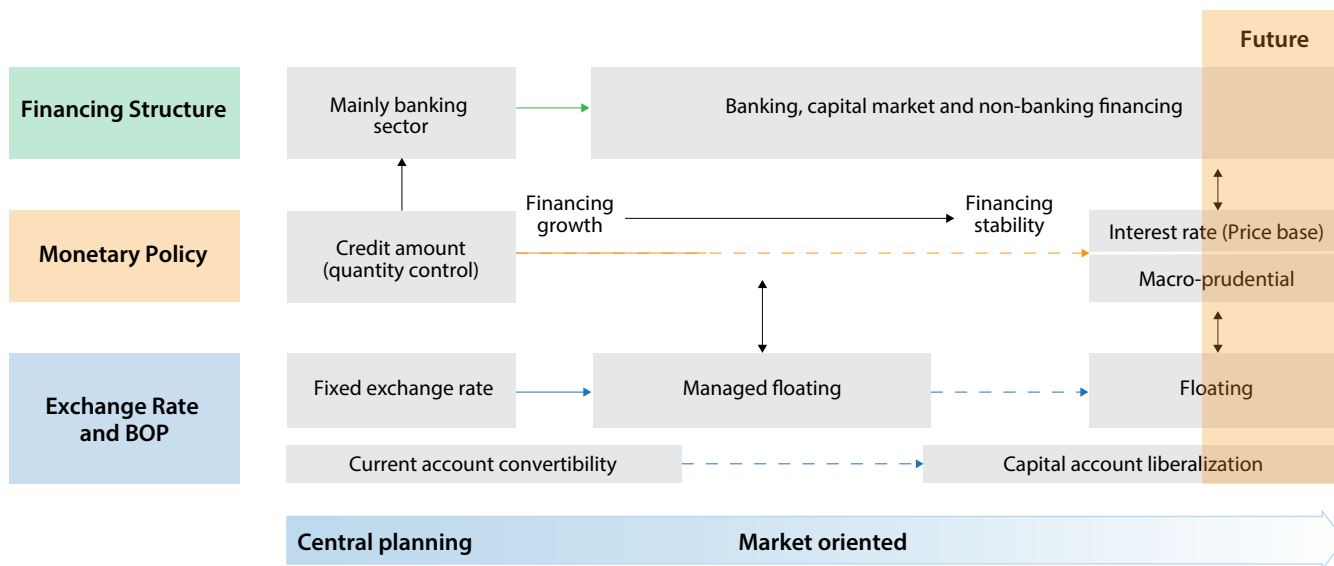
Future

Financing Structure

Mainly banking sector

Banking, capital market and non-banking financing

Monetary Policy

Credit amount (quantity control)

Financing growth

Financing stability

Interest rate (Price base)

Macro-prudential

Exchange Rate and BOP

Fixed exchange rate

Managed floating

Floating

Current account convertibility

Capital account liberalization

Central planning

Market oriented